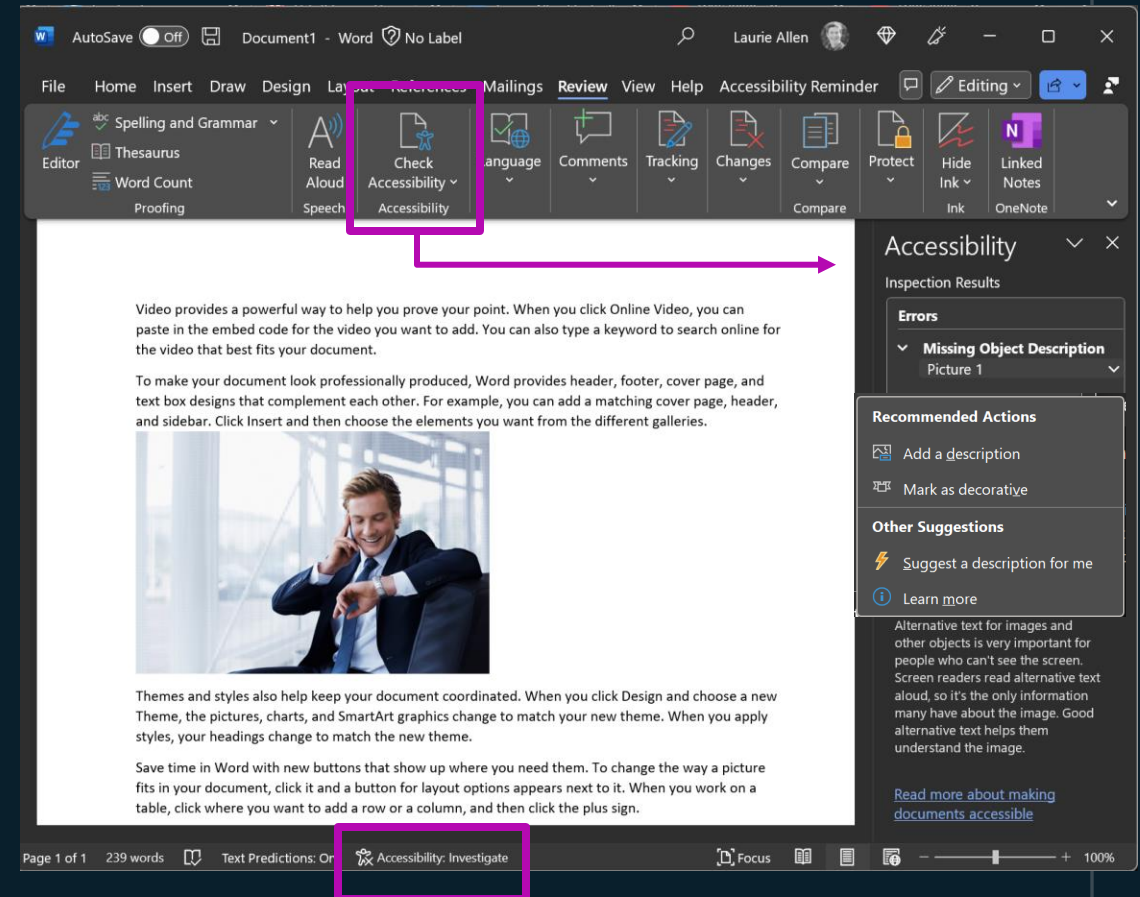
AutoSave Off Document1 - Word No Label Laurie Allen

File Home Insert Draw Design Layout References Mailings Review View Help Accessibility Reminder Editing

Editor Spelling and Grammar Thesaurus Word Count Proofing
Read Aloud Speech
Check Accessibility Accessibility
Language
Comments
Tracking
Changes
Compare Compare
Protect
Hide Ink Ink
Linked Notes OneNote

Video provides a powerful way to help you prove your point. When you click Online Video, you can paste in the embed code for the video you want to add. You can also type a keyword to search online for the video that best fits your document.

To make your document look professionally produced, Word provides header, footer, cover page, and text box designs that complement each other. For example, you can add a matching cover page, header, and sidebar. Click Insert and then choose the elements you want from the different galleries.

Themes and styles also help keep your document coordinated. When you click Design and choose a new Theme, the pictures, charts, and SmartArt graphics change to match your new theme. When you apply styles, your headings change to match the new theme.

Save time in Word with new buttons that show up where you need them. To change the way a picture fits in your document, click it and a button for layout options appears next to it. When you work on a table, click where you want to add a row or a column, and then click the plus sign.

Accessibility
Inspection Results
Errors
Missing Object Description
Picture 1
Recommended Actions
Add a description
Mark as decorative
Other Suggestions
Suggest a description for me
Learn more
Alternative text for images and other objects is very important for people who can't see the screen. Screen readers read alternative text aloud, so it's the only information many have about the image. Good alternative text helps them understand the image.

Read more about making documents accessible

Page 1 of 1 239 words Text Predictions: On Accessibility: Investigate Focus 100%